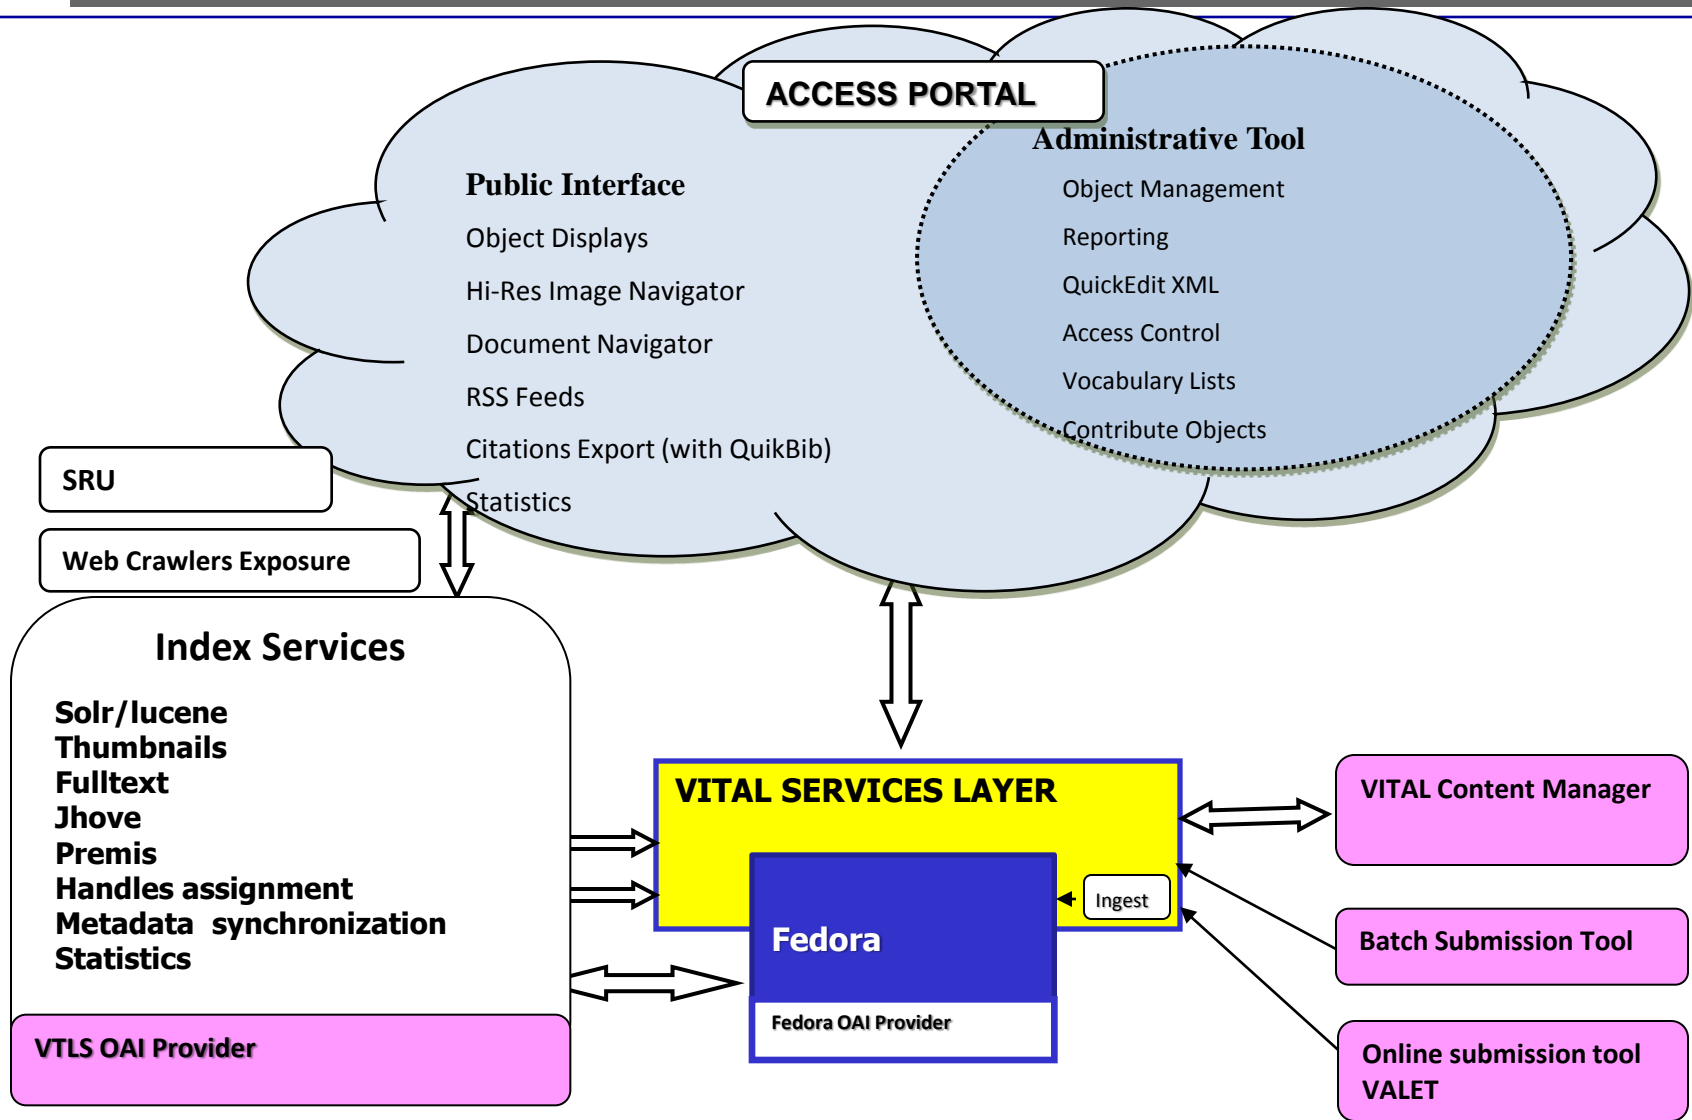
ACCESS PORTAL

Public Interface
Object Displays
Hi-Res Image Navigator
Document Navigator
RSS Feeds
Citations Export (with QuikBib)
Statistics

Administrative Tool
Object Management
Reporting
QuickEdit XML
Access Control
Vocabulary Lists
Contribute Objects

SRU

Web Crawlers Exposure

Index Services
Solr/lucene
Thumbnails
Fulltext
Jhove
Premis
Handles assignment
Metadata synchronization
Statistics

VTLS OAI Provider

VITAL SERVICES LAYER

Fedora

Ingest

Fedora OAI Provider

VITAL Content Manager

Batch Submission Tool

Online submission tool VALET